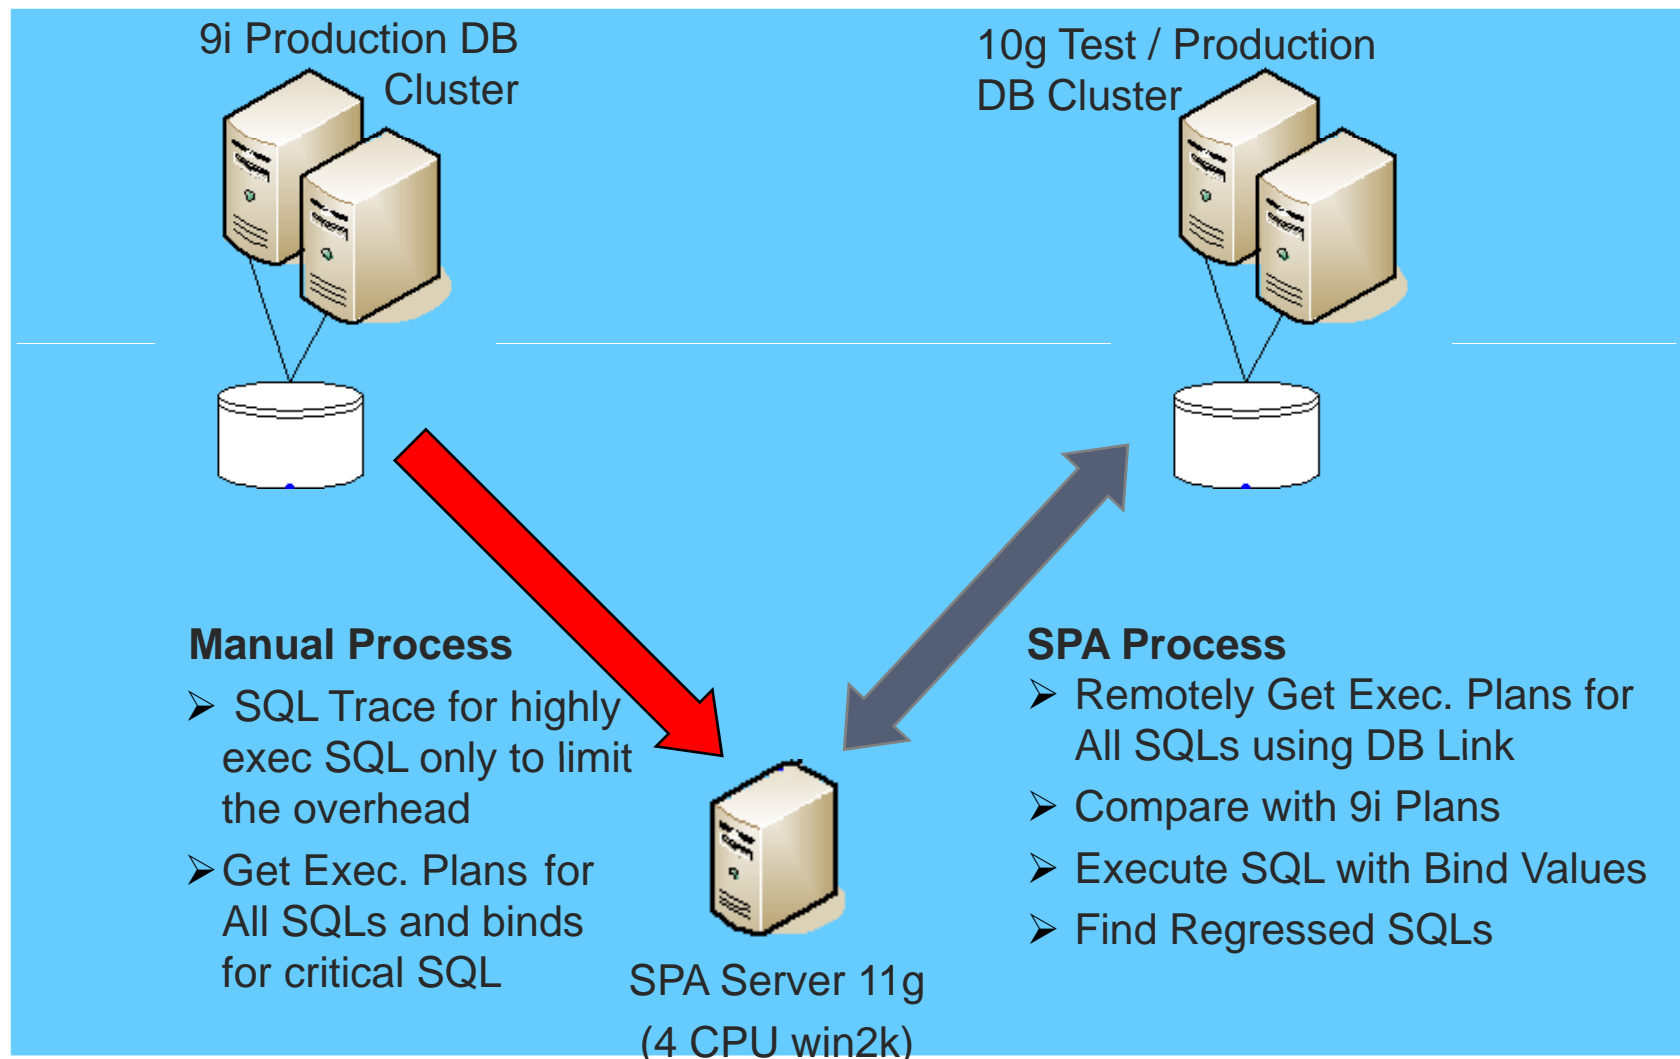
9i Production DB Cluster

10g Test / Production DB Cluster

Manual Process

➢ SQL Trace for highly exec SQL only to limit the overhead

➢ Get Exec. Plans for All SQLs and binds for critical SQL

SPA Server 11g
(4 CPU win2k)

SPA Process

➢ Remotely Get Exec. Plans for All SQLs using DB Link

➢ Compare with 9i Plans

➢ Execute SQL with Bind Values

➢ Find Regressed SQLs